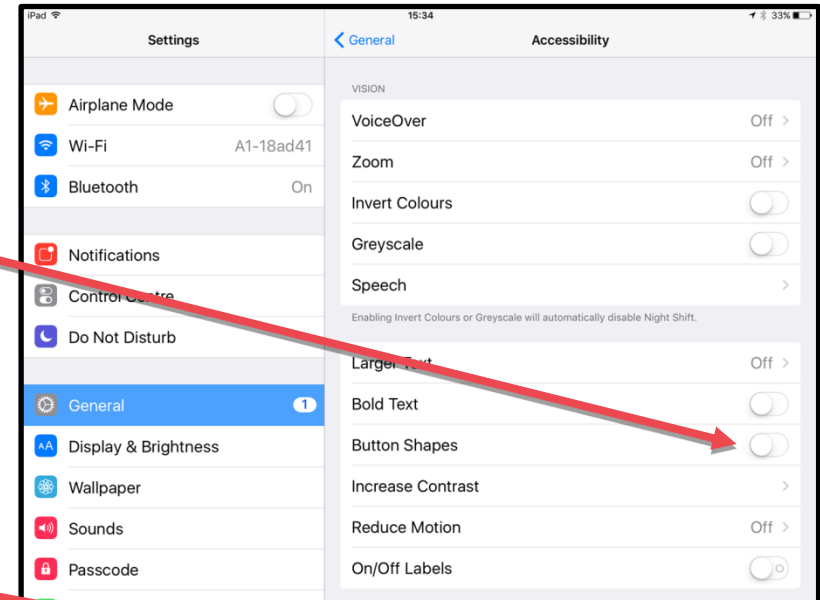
iPad

15:34

33%

Settings

General

Accessibility

Airplane Mode

Wi-Fi A1-18ad41

Bluetooth On

Notifications

Control Centre

Do Not Disturb

General 1

Display & Brightness

Wallpaper

Sounds

Passcode

VISION

VoiceOver Off

Zoom Off

Invert Colours

Greyscale

Speech

Enabling Invert Colours or Greyscale will automatically disable Night Shift.

Larger Text Off

Bold Text

Button Shapes

Increase Contrast

Reduce Motion Off

On/Off Labels